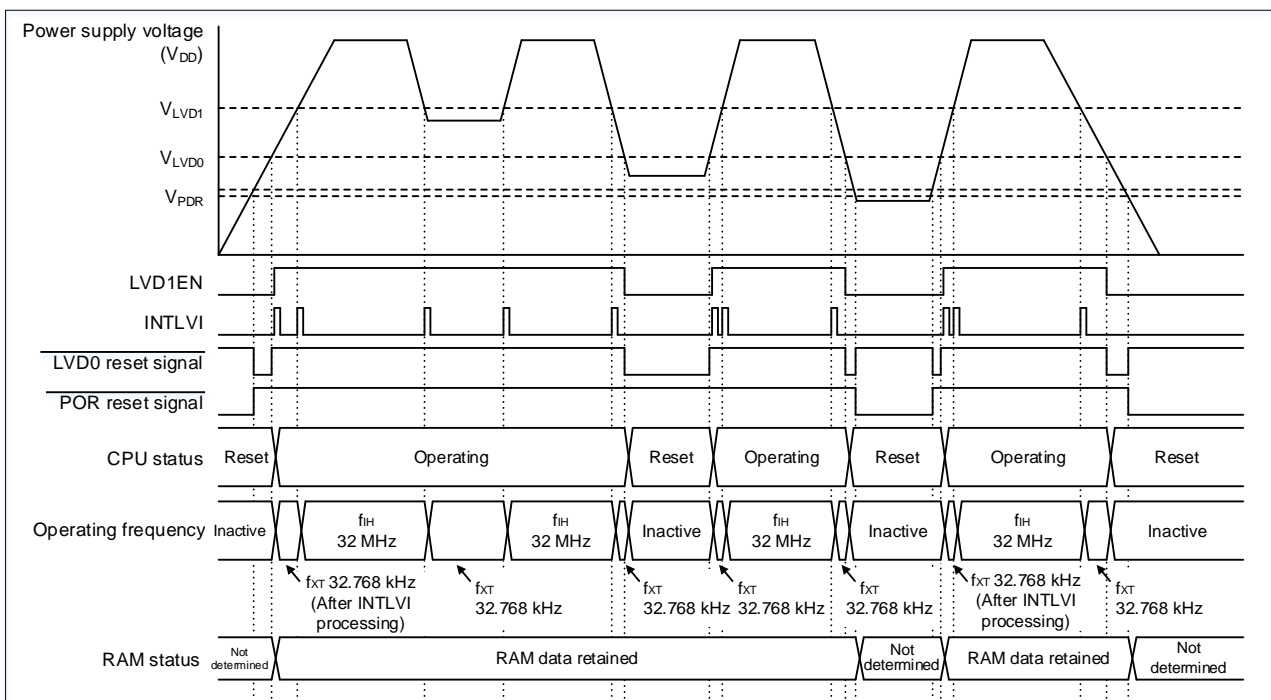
Power supply voltage ($V_{DD}$)

$V_{LVD1}$

$V_{LVD0}$

$V_{PDR}$

LVD1EN

INTLVI

$\overline{\text{LVD0 reset signal}}$

$\overline{\text{POR reset signal}}$

CPU status Reset Operating Reset Operating Reset Operating Reset

Operating frequency Inactive $f_{IH}$ 32 MHz $f_{IH}$ 32 MHz Inactive $f_{IH}$ 32 MHz Inactive $f_{IH}$ 32 MHz Inactive

$f_{XT}$ 32.768 kHz (After INTLVI processing)

$f_{XT}$ 32.768 kHz

$f_{XT}$ 32.768 kHz

$f_{XT}$ 32.768 kHz

$f_{XT}$ 32.768 kHz

$f_{XT}$ 32.768 kHz (After INTLVI processing)

$f_{XT}$ 32.768 kHz

RAM status Not determined RAM data retained Not determined RAM data retained Not determined